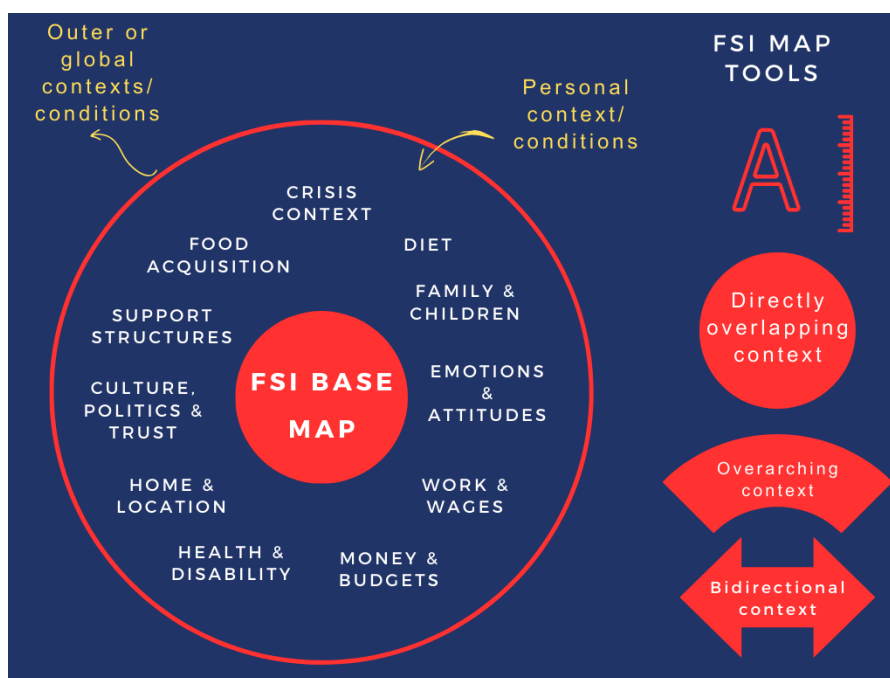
Outer or global contexts/ conditions

Personal context/ conditions

FSI MAP TOOLS

A

CRISIS CONTEXT

DIET

FOOD ACQUISITION

FAMILY & CHILDREN

SUPPORT STRUCTURES

FSI BASE MAP

EMOTIONS & ATTITUDES

CULTURE, POLITICS & TRUST

HOME & LOCATION

WORK & WAGES

HEALTH & DISABILITY

MONEY & BUDGETS

Directly overlapping context

Overarching context

Bidirectional context